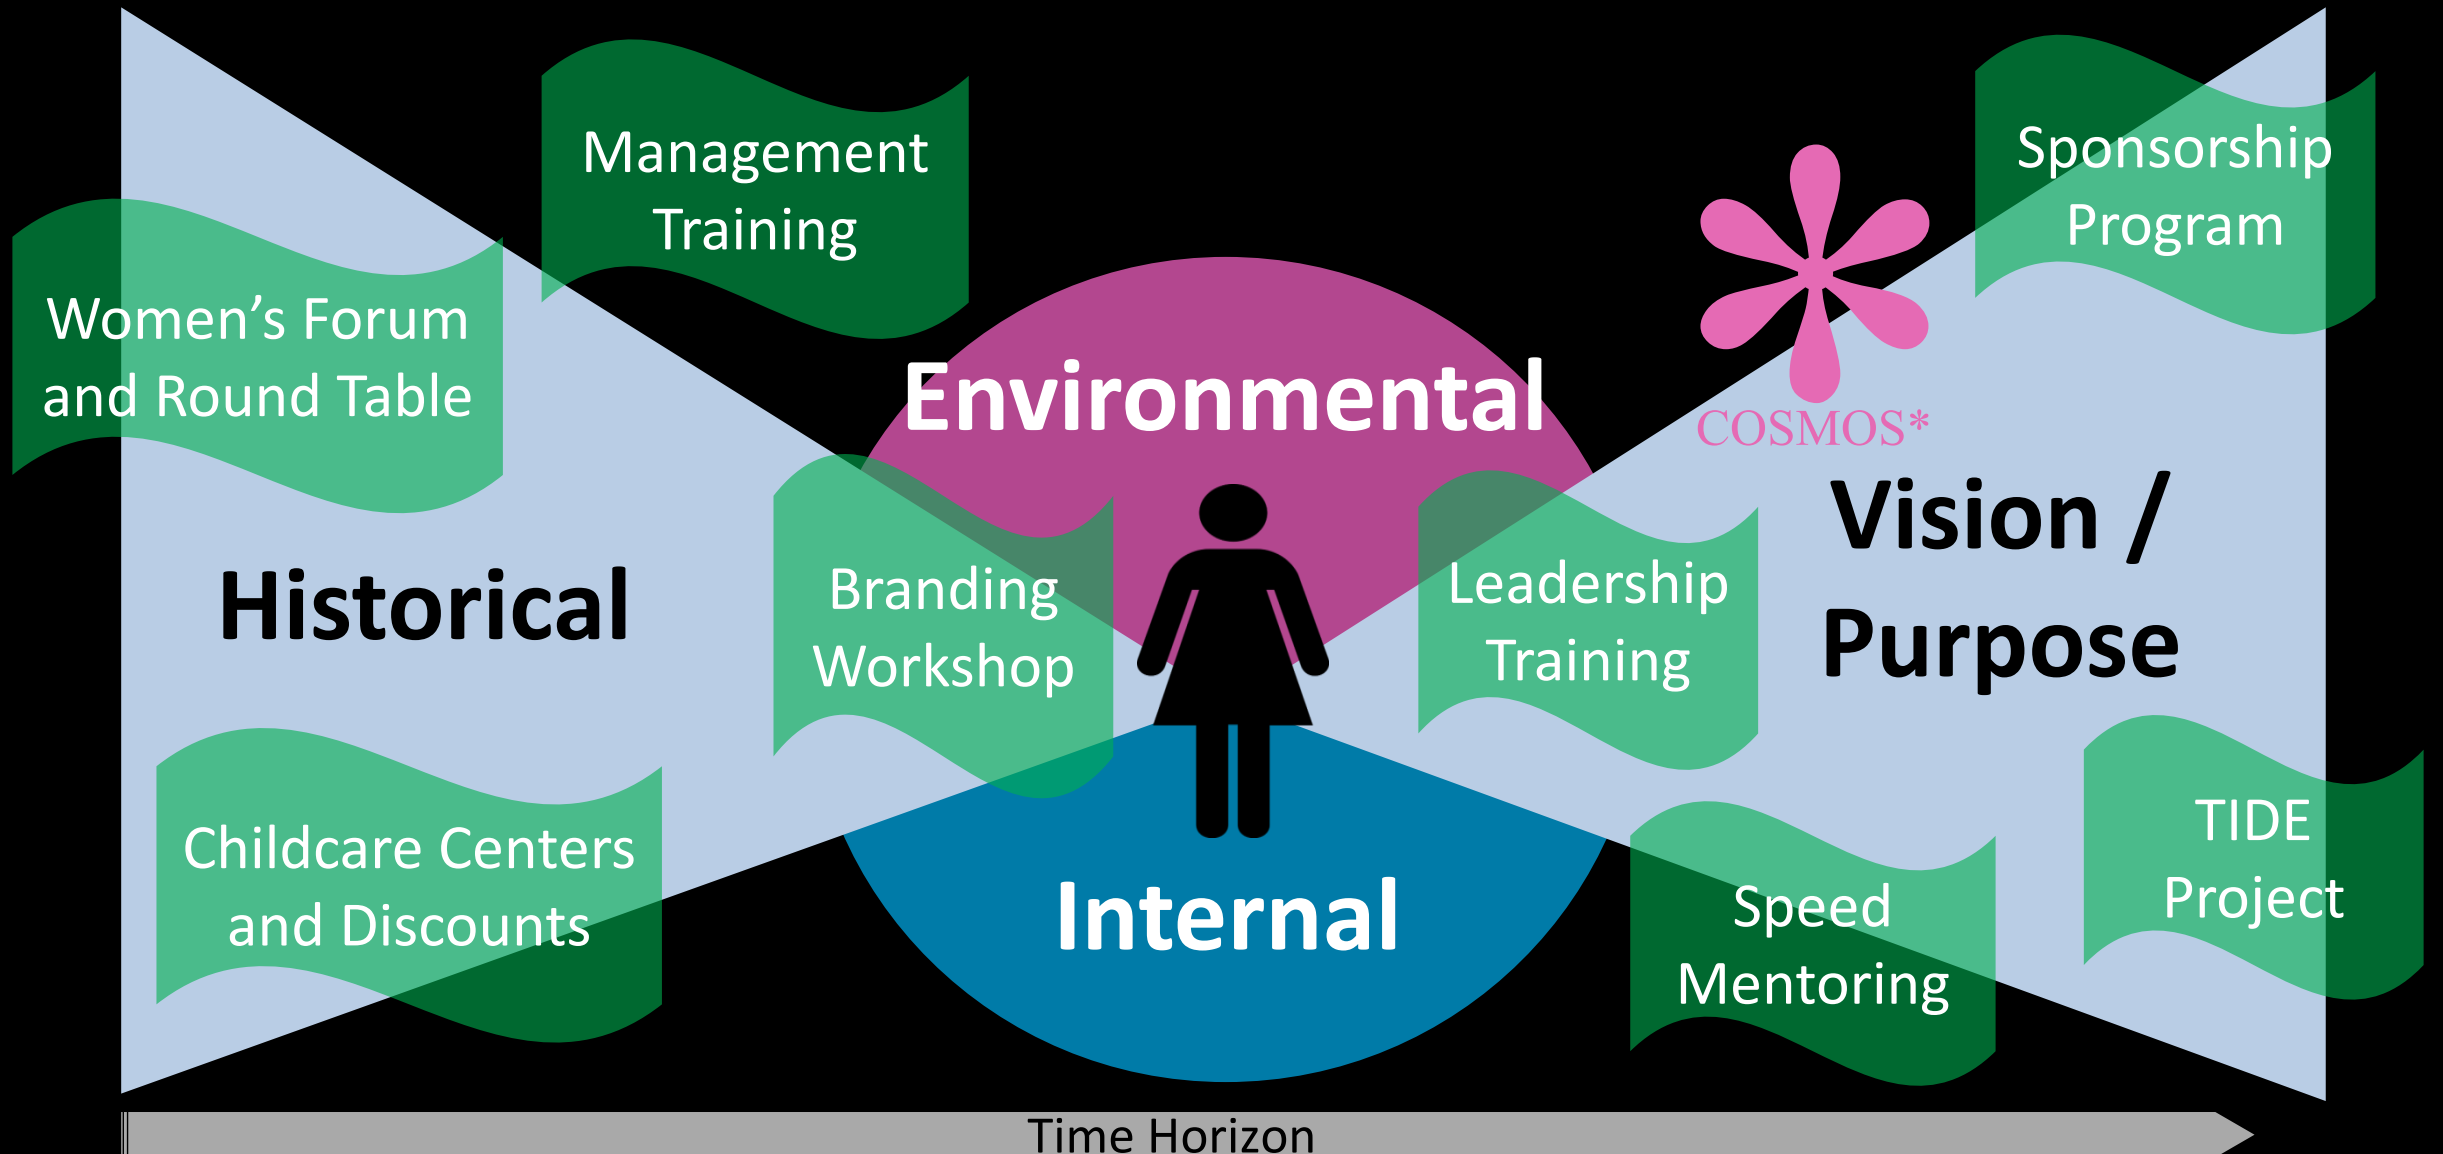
Management Training

Women's Forum and Round Table

Sponsorship Program

COSMOS*

Environmental

Historical

Branding Workshop

Leadership Training

Vision / Purpose

Childcare Centers and Discounts

Internal

Speed Mentoring

TIDE Project

Time Horizon